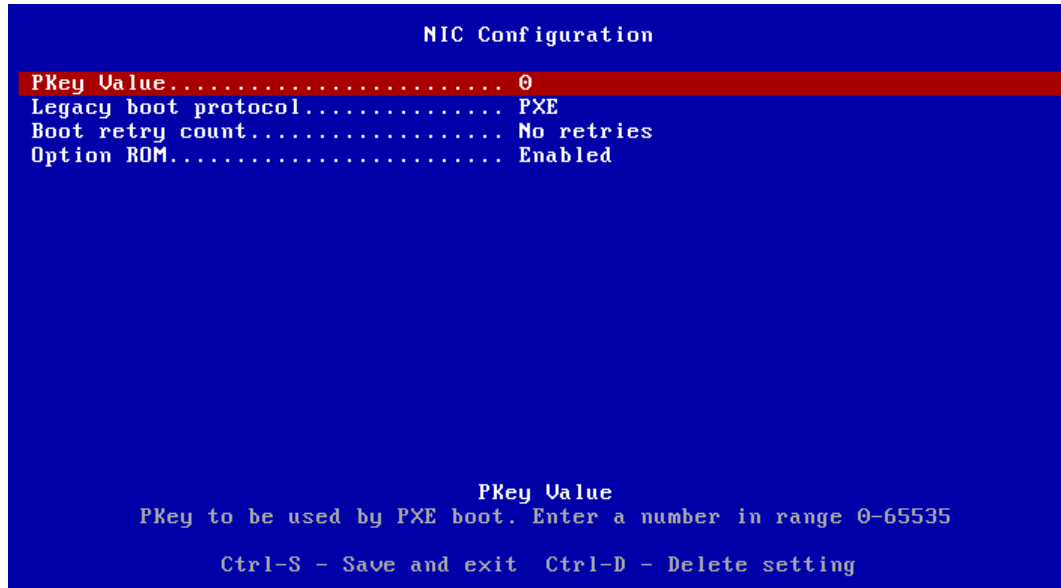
NIC Configuration

PKey Value........................ 0
Legacy boot protocol.............. PXE
Boot retry count.................. No retries
Option ROM........................ Enabled

PKey Value
PKey to be used by PXE boot. Enter a number in range 0-65535

Ctrl-S - Save and exit  Ctrl-D - Delete setting